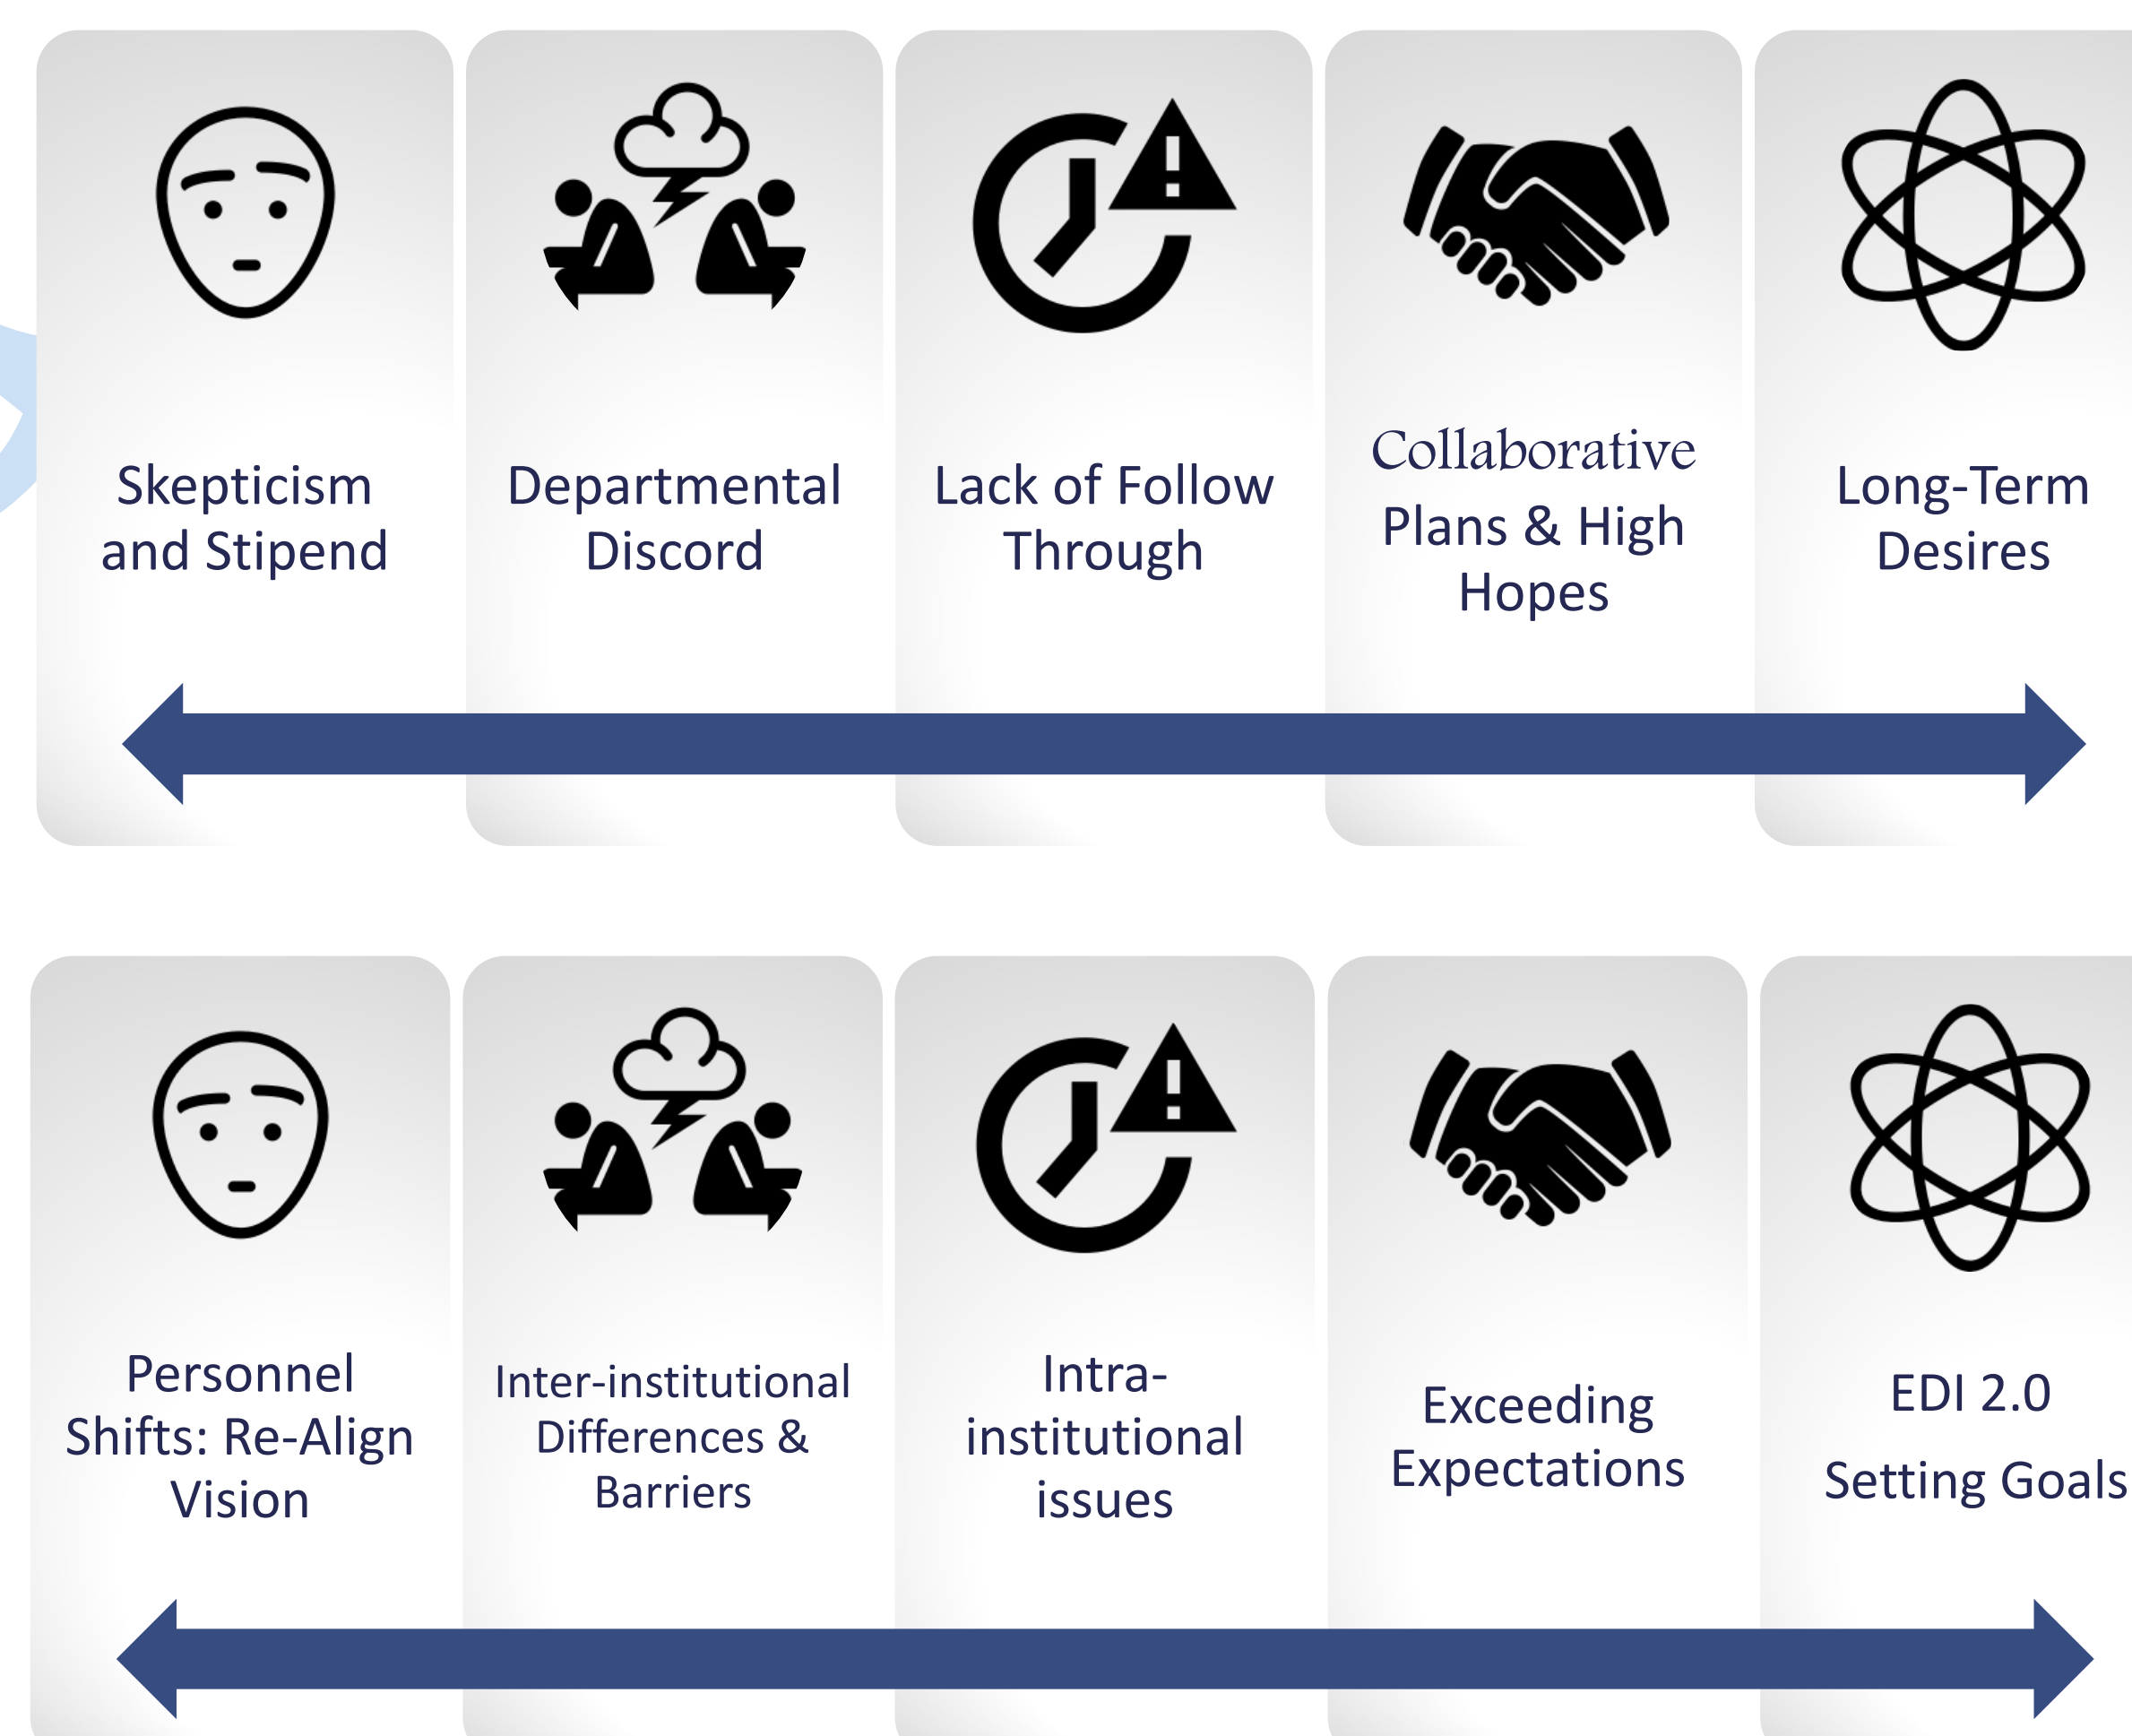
Skepticism and Stipend

Departmental Discord

Lack of Follow Through

Collaborative Plans & High Hopes

Long-Term Desires

Personnel Shifts: Re-Align Vision

Inter-institutional Differences & Barriers

Intra-institutional issues

Exceeding Expectations

EDI 2.0

Setting Goals